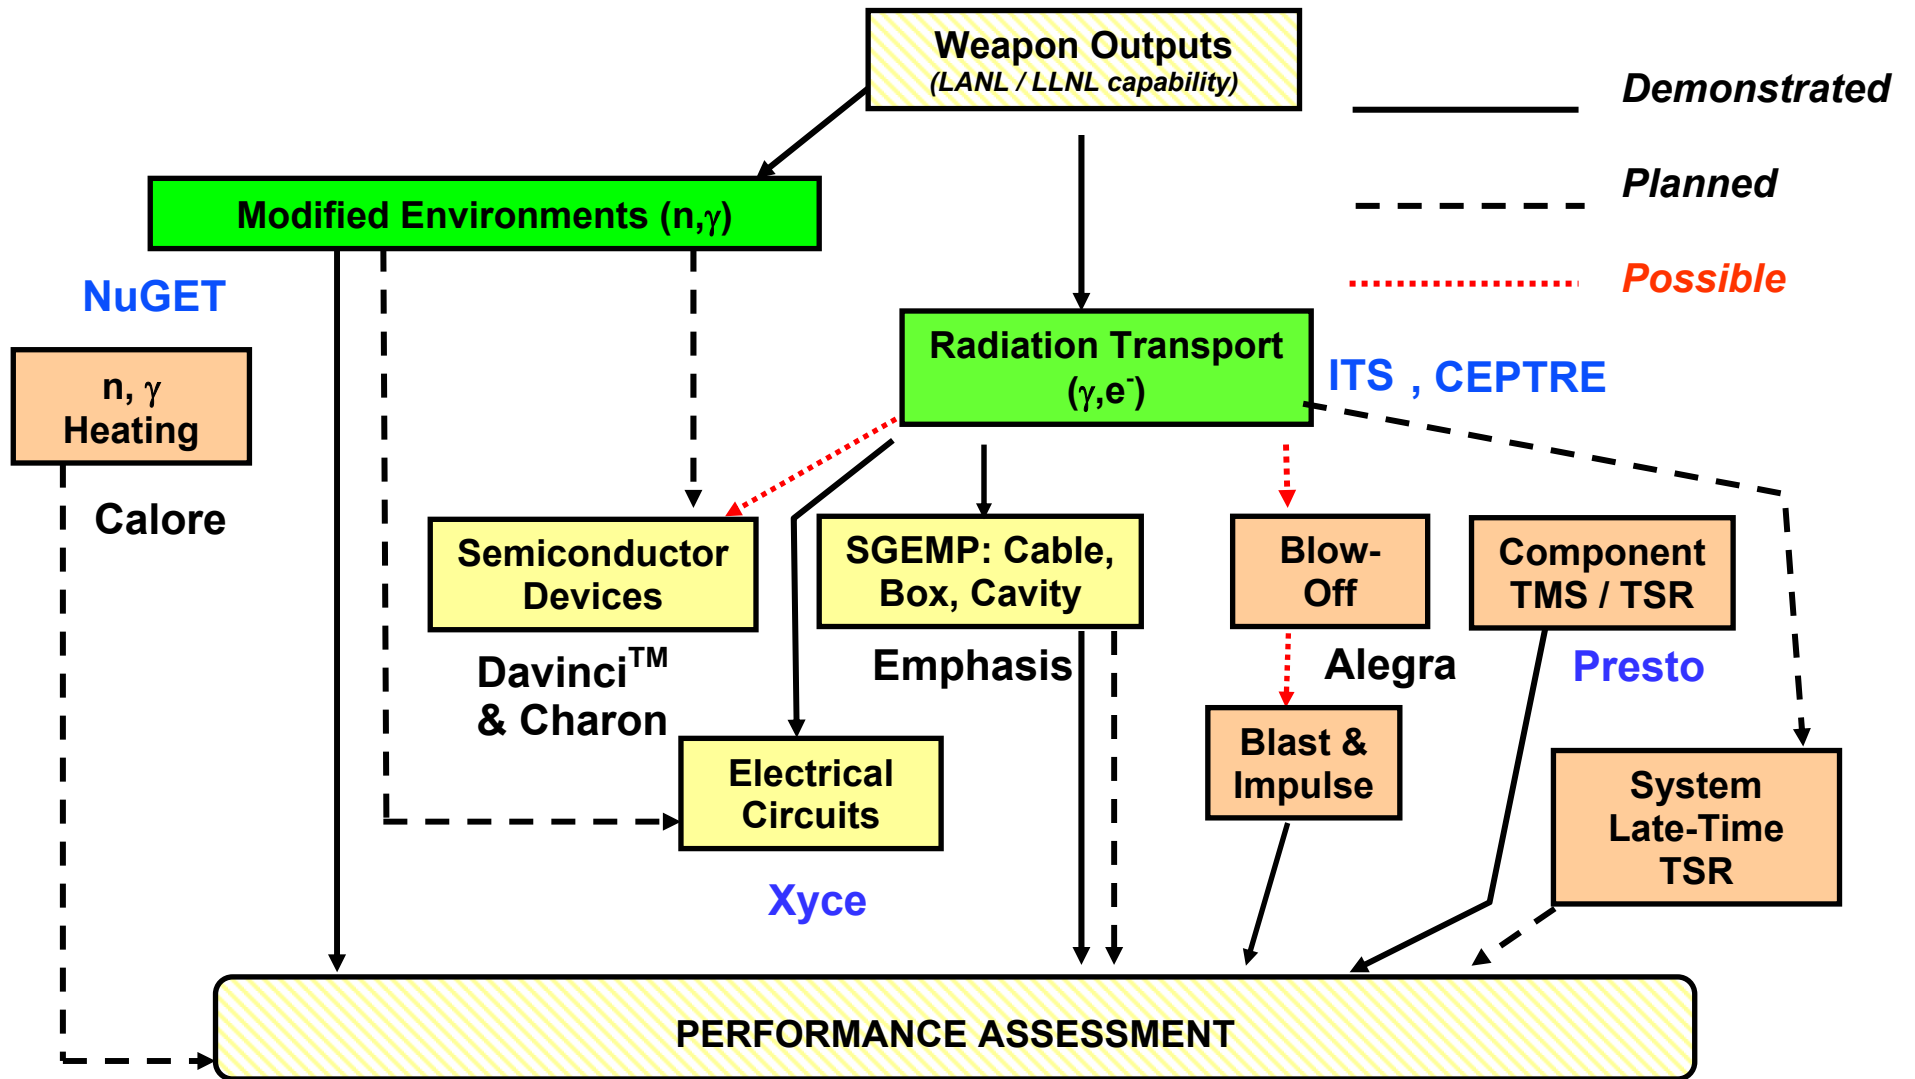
Weapon Outputs
(LANL / LLNL capability)

Demonstrated

Planned

Possible

Modified Environments (n,$\gamma$)

NuGET

n, $\gamma$
Heating

Calore

Radiation Transport
($\gamma$,e$^-$)

ITS , CEPTRE

Semiconductor Devices

SGEMP: Cable, Box, Cavity

Blow-Off

Component TMS / TSR

Davinci$^{TM}$
& Charon

Emphasis

Alegra

Presto

Electrical Circuits

Blast & Impulse

System Late-Time TSR

Xyce

PERFORMANCE ASSESSMENT